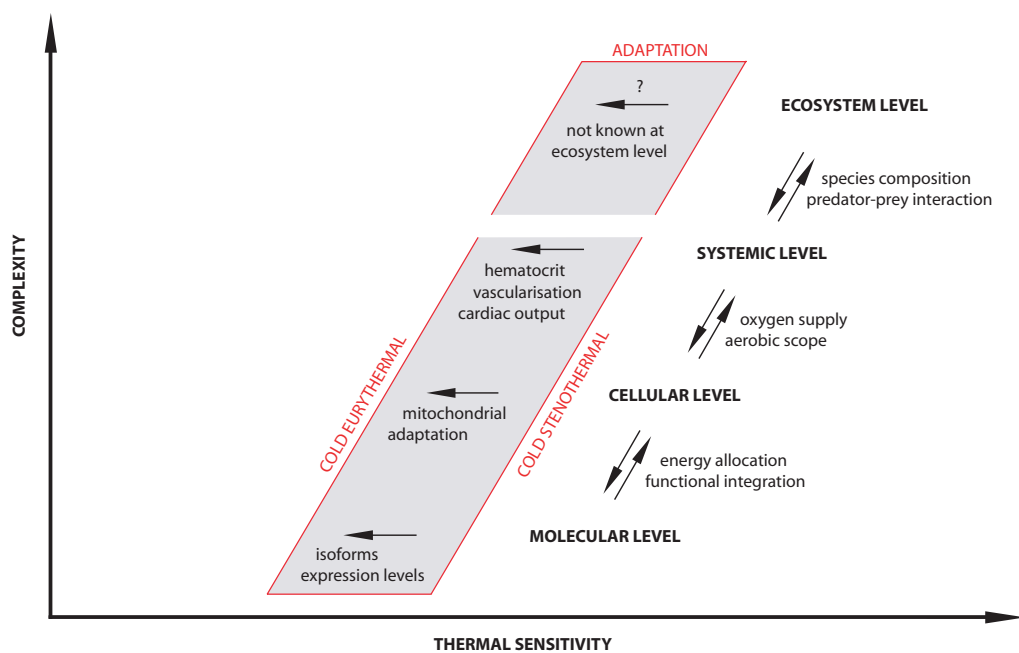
ADAPTATION

?

not known at ecosystem level

ECOSYSTEM LEVEL

species composition
predator-prey interaction

SYSTEMIC LEVEL

hematocrit
vascularisation
cardiac output

oxygen supply
aerobic scope

COLD EURYTHERMAL

COLD STENOTHERMAL

CELLULAR LEVEL

mitochondrial adaptation

energy allocation
functional integration

MOLECULAR LEVEL

isoforms
expression levels

COMPLEXITY

THERMAL SENSITIVITY